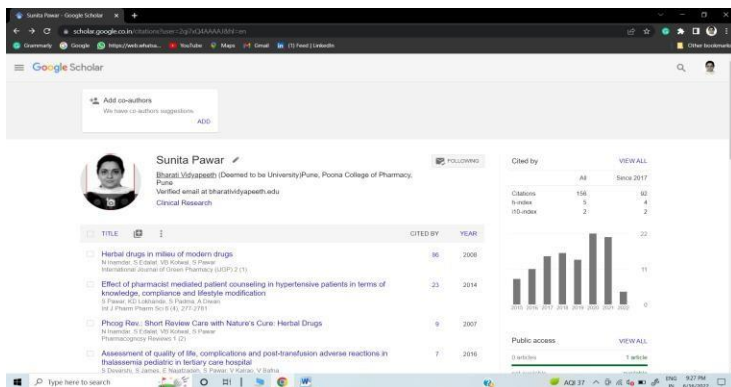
Sunita Pawar - Google Scholar × +

scholar.google.co.in/citations?user=2qi7xQ4AAAAJ&hl=en

Grammarly Google https://web.whatsa... YouTube Maps Gmail (1) Feed | LinkedIn Other bookmarks

Google Scholar

Add co-authors
We have co-authors suggestions
ADD

Sunita Pawar
Bharati Vidyapeeth (Deemed to be University)Pune, Poona College of Pharmacy, Pune
Verified email at bharatividyapeeth.edu
Clinical Research

FOLLOWING

| TITLE | CITED BY | YEAR |
|---|---|---|
| Herbal drugs in milieu of modern drugs<br>N Inamdar, S Edalat, VB Kotwal, S Pawar<br>International Journal of Green Pharmacy (IJGP) 2 (1) | 86 | 2008 |
| Effect of pharmacist mediated patient counseling in hypertensive patients in terms of knowledge, compliance and lifestyle modification<br>S Pawar, KD Lokhande, S Padma, A Diwan<br>Int J Pharm Pharm Sci 6 (4), 277-2781 | 23 | 2014 |
| Phcog Rev.: Short Review Care with Nature's Cure: Herbal Drugs<br>N Inamdar, S Edalat, VB Kotwal, S Pawar<br>Pharmacognosy Reviews 1 (2) | 9 | 2007 |
| Assessment of quality of life, complications and post-transfusion adverse reactions in thalassemia pediatric in tertiary care hospital<br>S Dovarsh, S James, E Najafzadeh, S Pawar, V Kanao, V Bafna | 7 | 2016 |

Cited by VIEW ALL

| | All | Since 2017 |
|---|---|---|
| Citations | 156 | 92 |
| h-index | 5 | 4 |
| i10-index | 2 | 2 |

22
11
0
2015 2016 2017 2018 2019 2020 2021 2022

Public access VIEW ALL
0 articles 1 article

Type here to search
AQI 37 ENG 9:27 PM